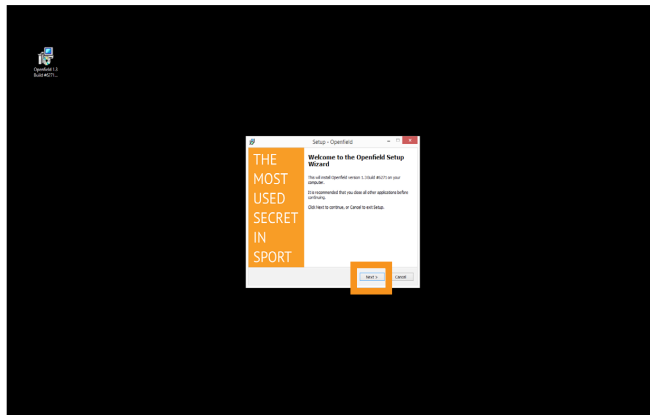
Openfield 1.3 Build #6271...

Setup - Openfield

THE MOST USED SECRET IN SPORT

Welcome to the Openfield Setup Wizard

This will install Openfield version 1.3 build #6271 on your computer.

It is recommended that you close all other applications before continuing.

Click Next to continue, or Cancel to exit Setup.

Next >

Cancel